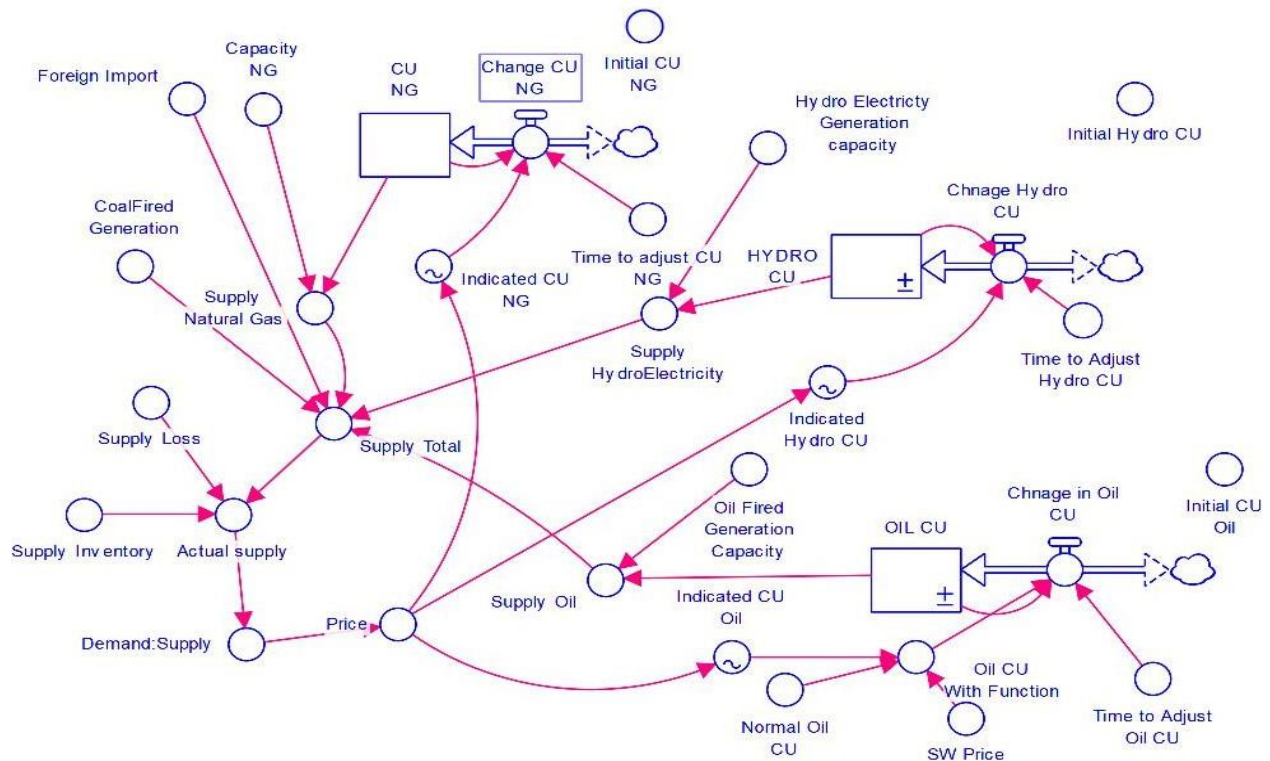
Foreign Import

Capacity NG

CU NG

Change CU NG

Initial CU NG

Hydro Electricty Generation capacity

Initial Hydro CU

CoalFired Generation

Chnage Hydro CU

Time to adjust CU NG

HYDRO CU

±

Indicated CU NG

Supply Natural Gas

Supply HydroElectricity

Time to Adjust Hydro CU

Indicated Hydro CU

Supply Loss

Supply Total

Initial CU Oil

Chnage in Oil CU

Oil Fired Generation Capacity

OIL CU

±

Supply Inventory

Actual supply

Supply Oil

Indicated CU Oil

Price

Demand:Supply

Oil CU With Function

Normal Oil CU

SW Price

Time to Adjust Oil CU